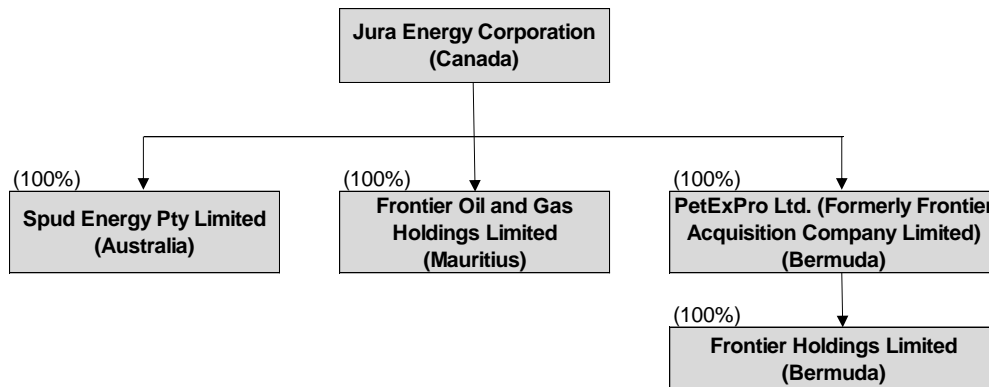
Jura Energy Corporation
(Canada)

(100%)
Spud Energy Pty Limited
(Australia)

(100%)
Frontier Oil and Gas Holdings Limited
(Mauritius)

(100%)
PetExPro Ltd. (Formerly Frontier Acquisition Company Limited)
(Bermuda)

(100%)
Frontier Holdings Limited
(Bermuda)